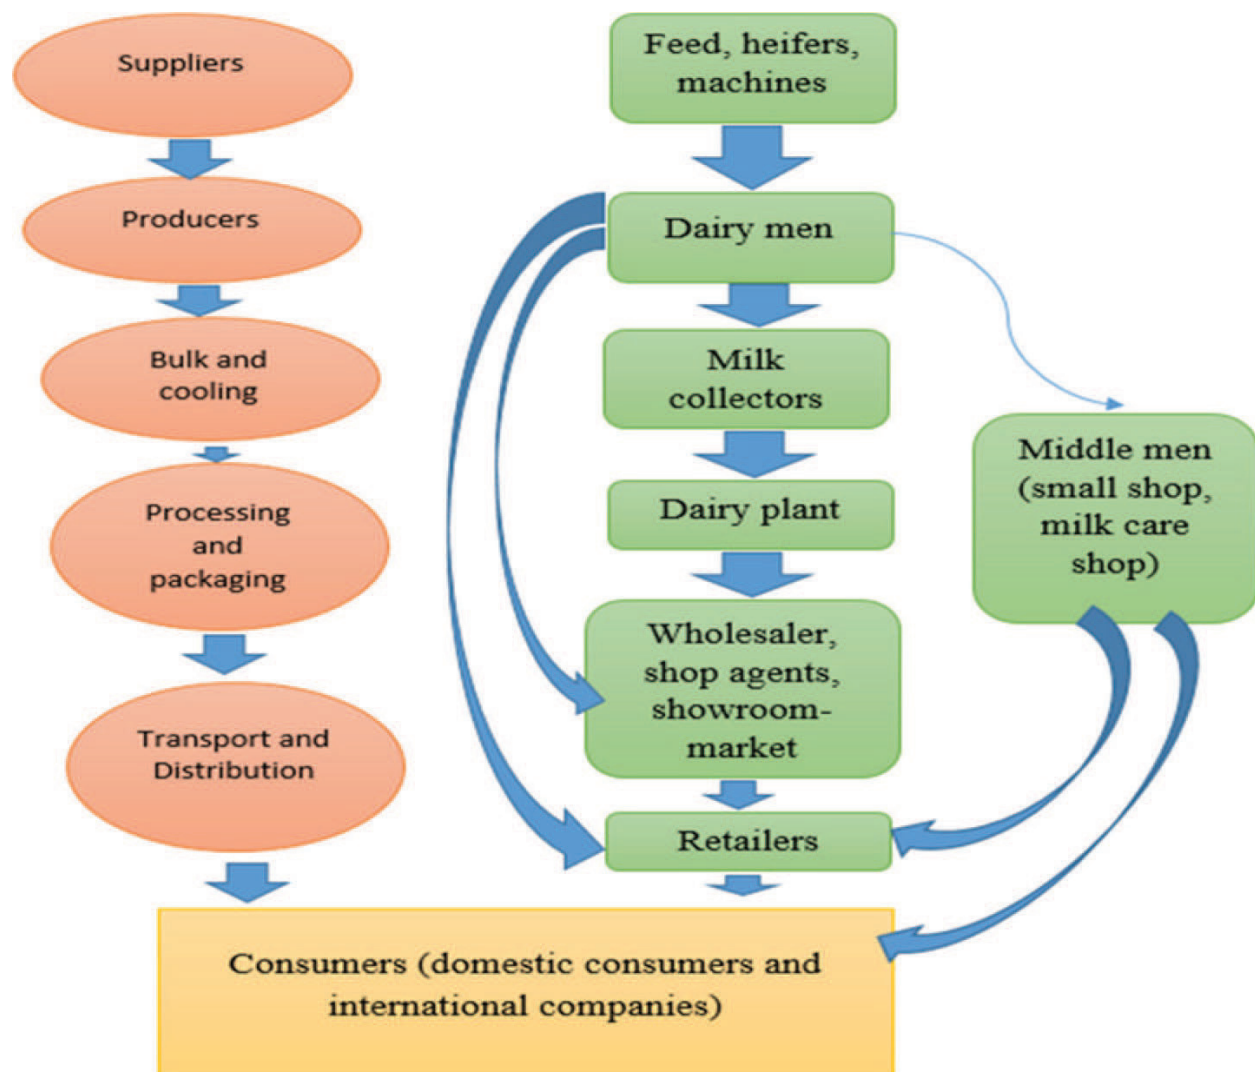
Suppliers

Producers

Bulk and cooling

Processing and packaging

Transport and Distribution

Feed, heifers, machines

Dairy men

Milk collectors

Dairy plant

Wholesaler, shop agents, showroom-market

Retailers

Middle men (small shop, milk care shop)

Consumers (domestic consumers and international companies)